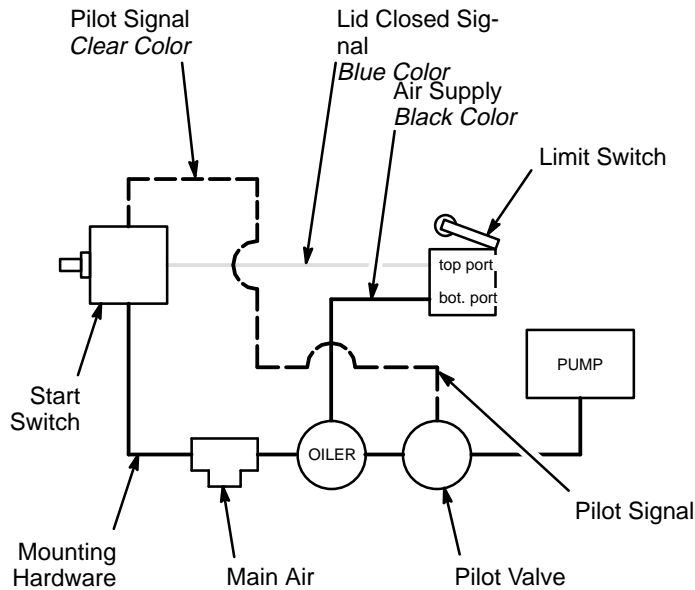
Pilot Signal
*Clear Color*

Lid Closed Signal
*Blue Color*

Air Supply
*Black Color*

Limit Switch

top port

bot. port

PUMP

Start Switch

OILER

Pilot Signal

Mounting Hardware

Main Air

Pilot Valve